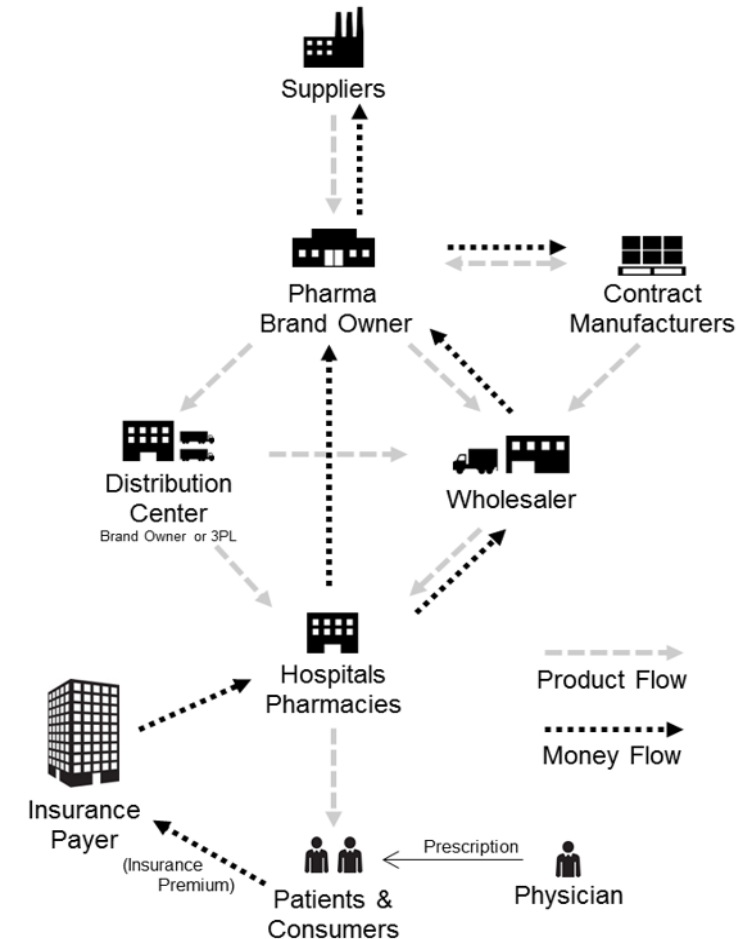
Suppliers

Pharma Brand Owner

Contract Manufacturers

Distribution Center
Brand Owner or 3PL

Wholesaler

Hospitals Pharmacies

Product Flow

Money Flow

Insurance Payer

(Insurance Premium)

Patients & Consumers

Prescription

Physician